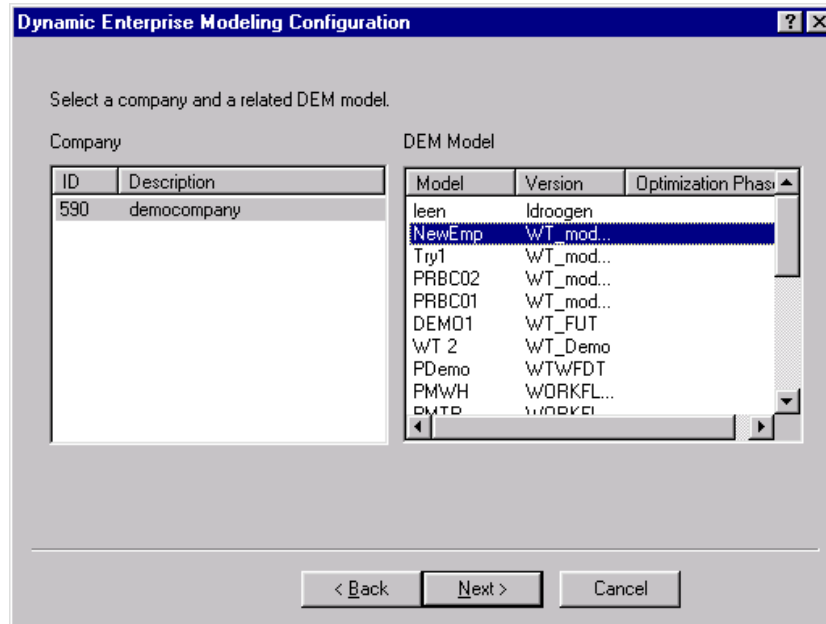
Dynamic Enterprise Modeling Configuration

Select a company and a related DEM model.

Company

| ID | Description |
|---|---|
| 590 | democompany |

DEM Model

| Model | Version | Optimization Phas |
|---|---|---|
| leen | ldroogen | |
| NewEmp | WT_mod... | |
| Try1 | WT_mod... | |
| PRBC02 | WT_mod... | |
| PRBC01 | WT_mod... | |
| DEMO1 | WT_FUT | |
| WT 2 | WT_Demo | |
| PDemo | WTWFDT | |
| PMWH | WORKFL... | |
| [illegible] | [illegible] | |

< Back Next > Cancel